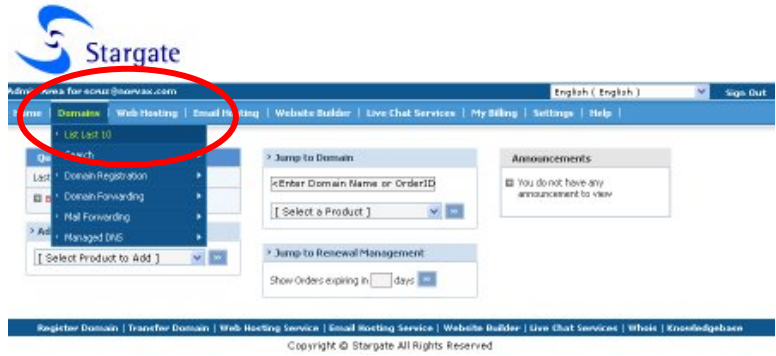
Stargate

Admi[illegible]wea for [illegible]@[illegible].com

English ( English )

Sign Out

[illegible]me | Domains | Web Hosting | Email H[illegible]ting | Website Builder | Live Chat Services | My Billing | Settings | Help |

List Last 10
Search
Domain Registration
Domain Forwarding
Mail Forwarding
Managed DNS

Qu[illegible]

Last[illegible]

Ad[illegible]

[ Select Product to Add ]

Jump to Domain

<Enter Domain Name or OrderID

[ Select a Product ]

Jump to Renewal Management

Show Orders expiring in days

Announcements

You do not have any announcement to view

Register Domain | Transfer Domain | Web Hosting Service | Email Hosting Service | Website Builder | Live Chat Services | Whois | Knowledgebase

Copyright © Stargate All Rights Reserved